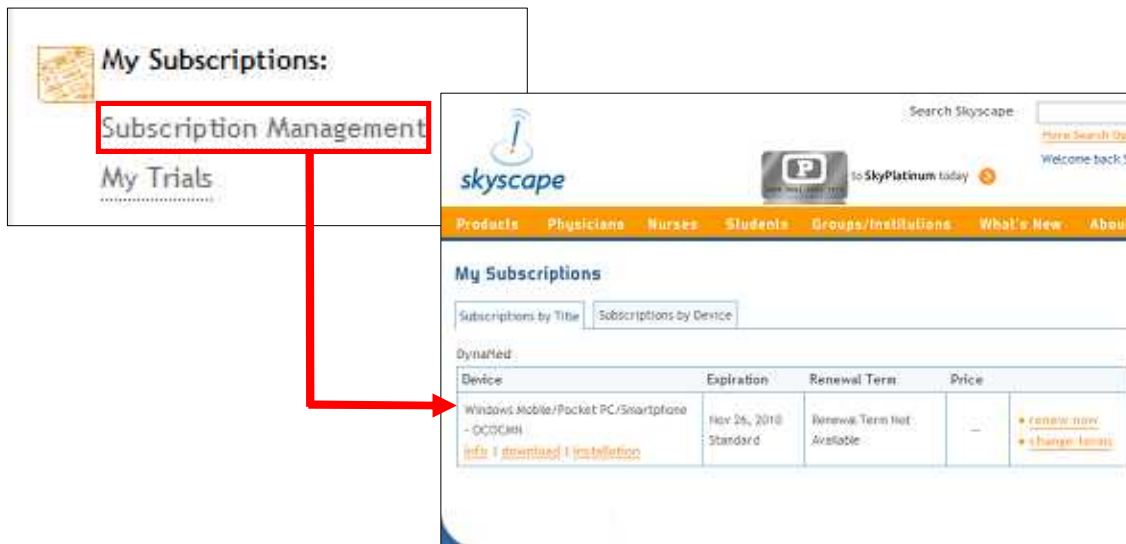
My Subscriptions:

Subscription Management

My Trials

skyscape

Search Skyscape

More Search Op

Welcome back

to SkyPlatinum today

Products Physicians Nurses Students Groups/Institutions What's New Abou

My Subscriptions

Subscriptions by Title | Subscriptions by Device

DynaMed

| Device | Expiration | Renewal Term | Price | |
|---|---|---|---|---|
| Windows Mobile/Pocket PC/Smartphone - OCOCMN info \| download \| installation | Nov 26, 2010 Standard | Renewal Term Not Available | — | • renew now • change terms |